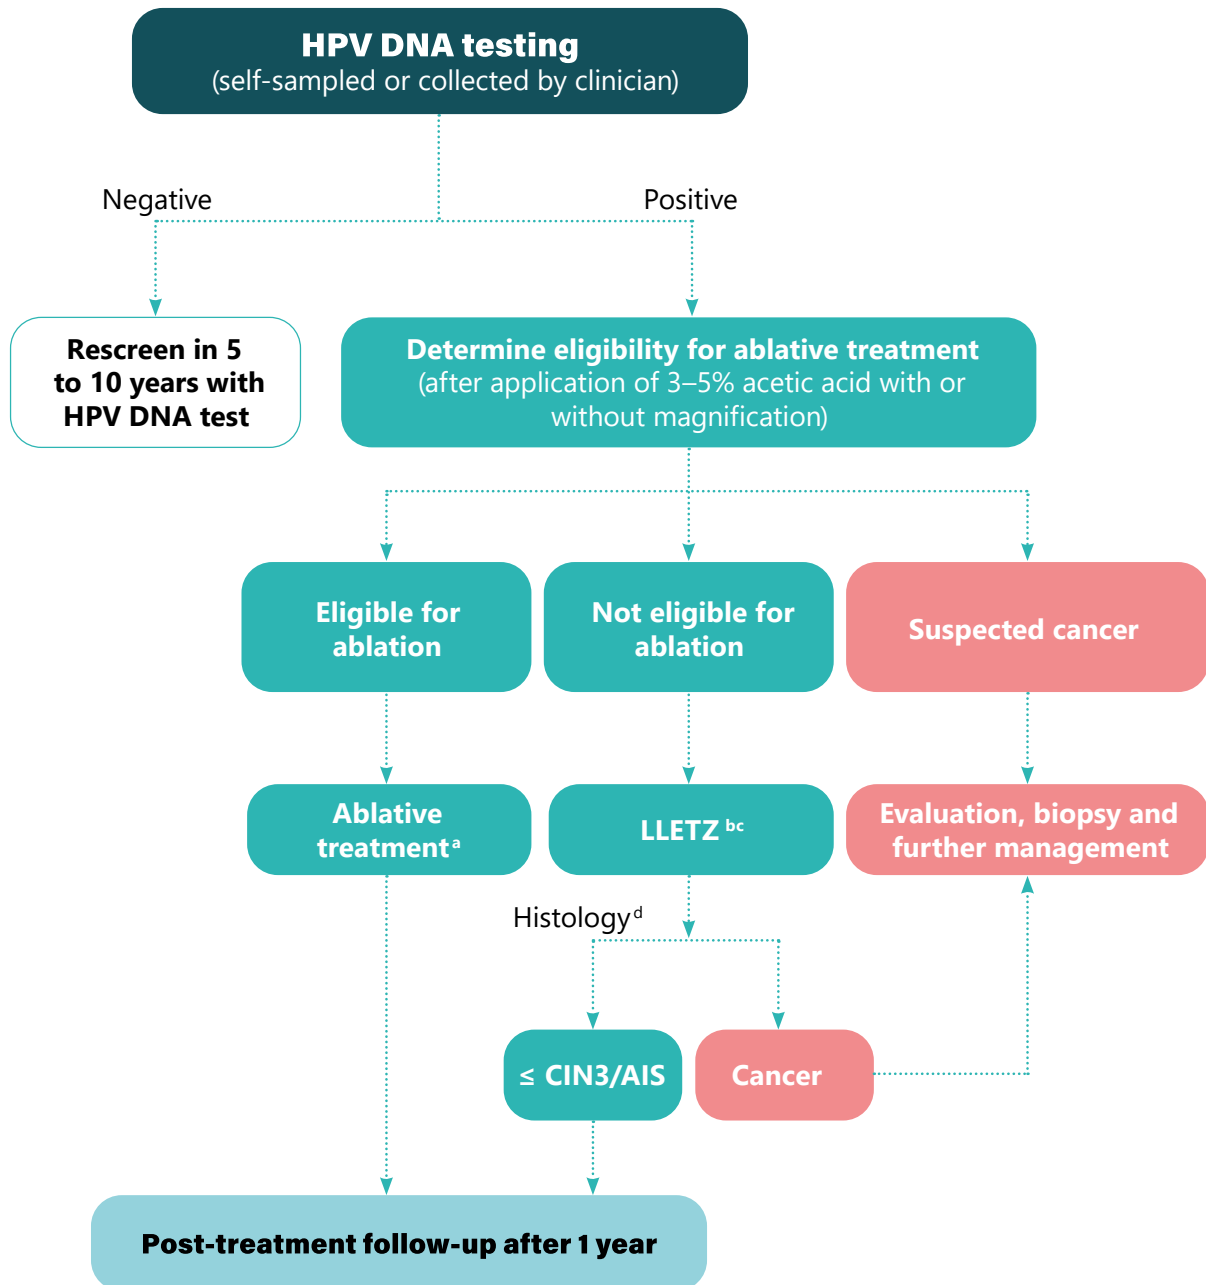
HPV DNA testing
(self-sampled or collected by clinician)

Negative

Positive

Rescreen in 5 to 10 years with HPV DNA test

Determine eligibility for ablative treatment
(after application of 3–5% acetic acid with or without magnification)

Eligible for ablation

Not eligible for ablation

Suspected cancer

Ablative treatment$^{a}$

LLETZ$^{bc}$

Evaluation, biopsy and further management

Histology$^{d}$

≤ CIN3/AIS

Cancer

Post-treatment follow-up after 1 year